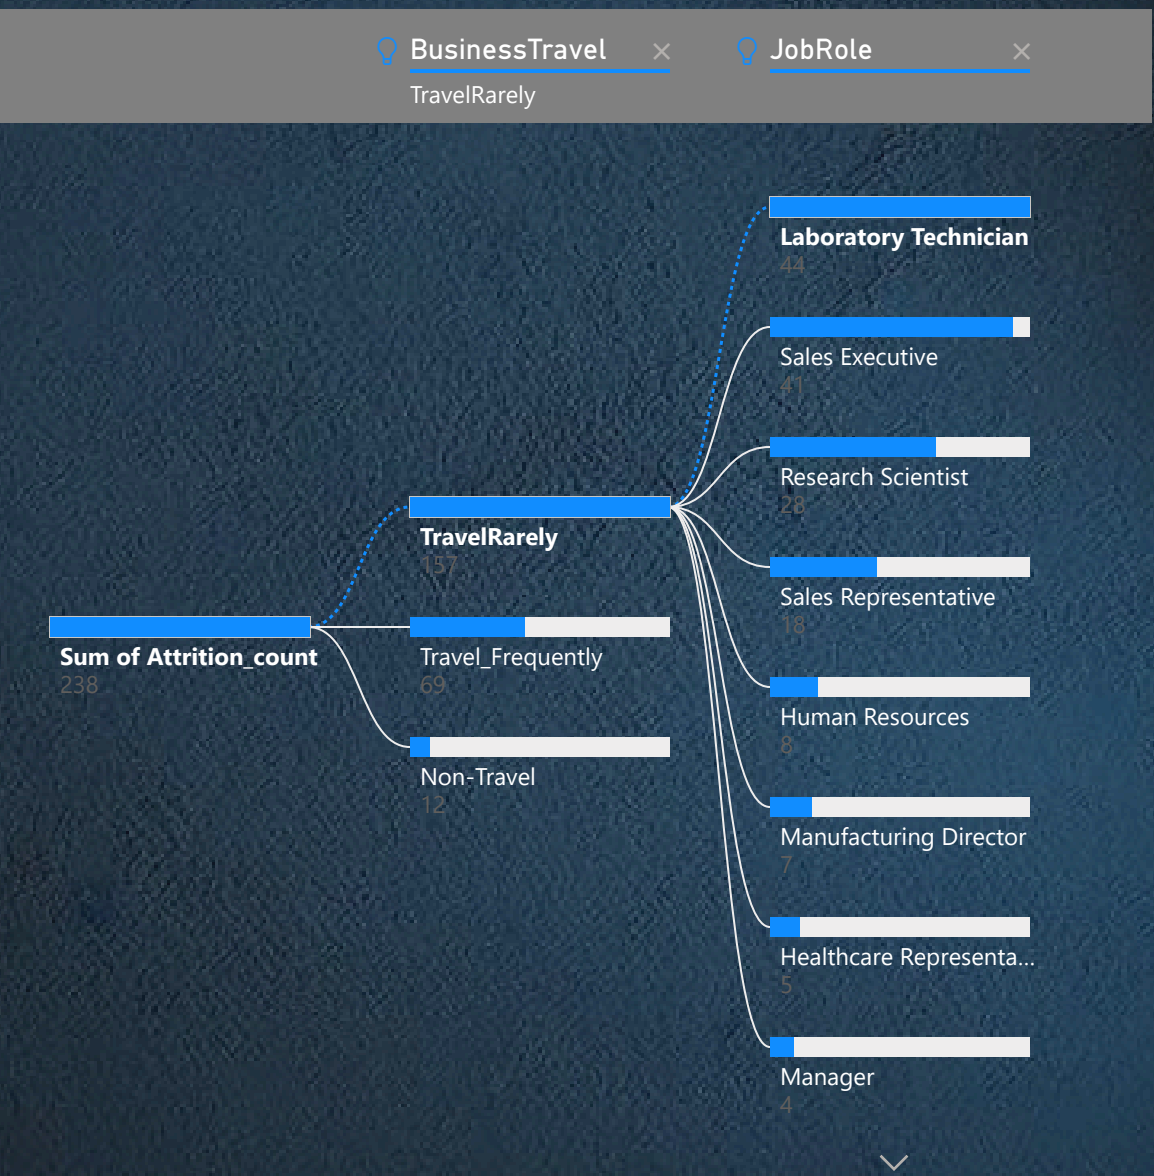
BusinessTravel ×
TravelRarely

JobRole ×

Sum of Attrition_count
238

TravelRarely
157

Travel_Frequently
69

Non-Travel
12

Laboratory Technician
44

Sales Executive
41

Research Scientist
28

Sales Representative
18

Human Resources
8

Manufacturing Director
7

Healthcare Representa...
5

Manager
4